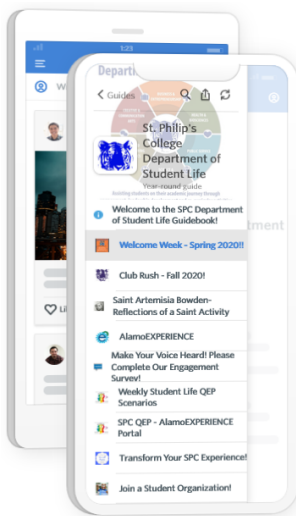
1:23

W

Li

Departm

Guides

St. Philip's College Department of Student Life

Year-round guide

Welcome to the SPC Department of Student Life Guidebook!

Welcome Week - Spring 2020!!

Club Rush - Fall 2020!

Saint Artemisia Bowden-Reflections of a Saint Activity

AlamoEXPERIENCE

Make Your Voice Heard! Please Complete Our Engagement Survey!

Weekly Student Life QEP Scenarios

SPC QEP - AlamoEXPERIENCE Portal

Transform Your SPC Experience!

Join a Student Organization!

partment